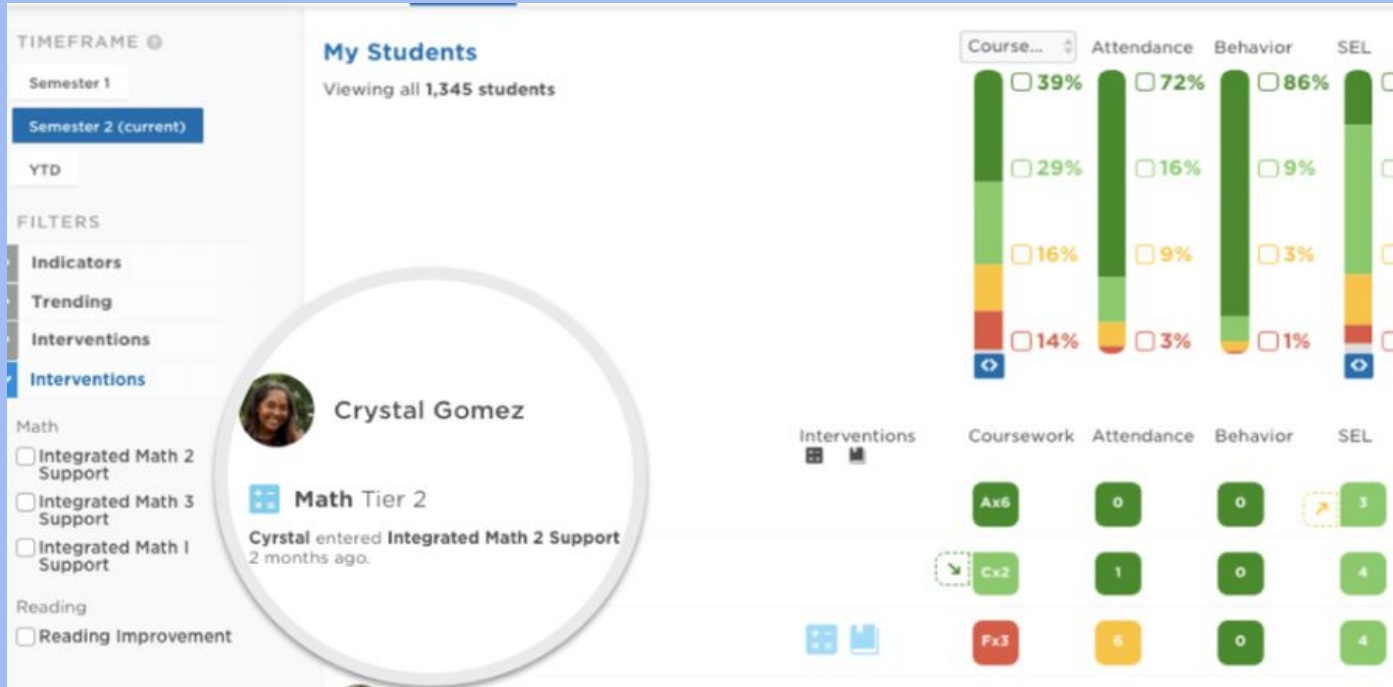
TIMEFRAME

Semester 1

Semester 2 (current)

YTD

FILTERS

Indicators

Trending

Interventions

Interventions

Math

Integrated Math 2 Support

Integrated Math 3 Support

Integrated Math I Support

Reading

Reading Improvement

My Students

Viewing all 1,345 students

Course...

Attendance

Behavior

SEL

39%

29%

16%

14%

72%

16%

9%

3%

86%

9%

3%

1%

Crystal Gomez

Math Tier 2

Cyrstal entered Integrated Math 2 Support 2 months ago.

Interventions

Coursework

Attendance

Behavior

SEL

Ax6

0

0

3

Cx2

1

0

4

Fx3

6

0

4